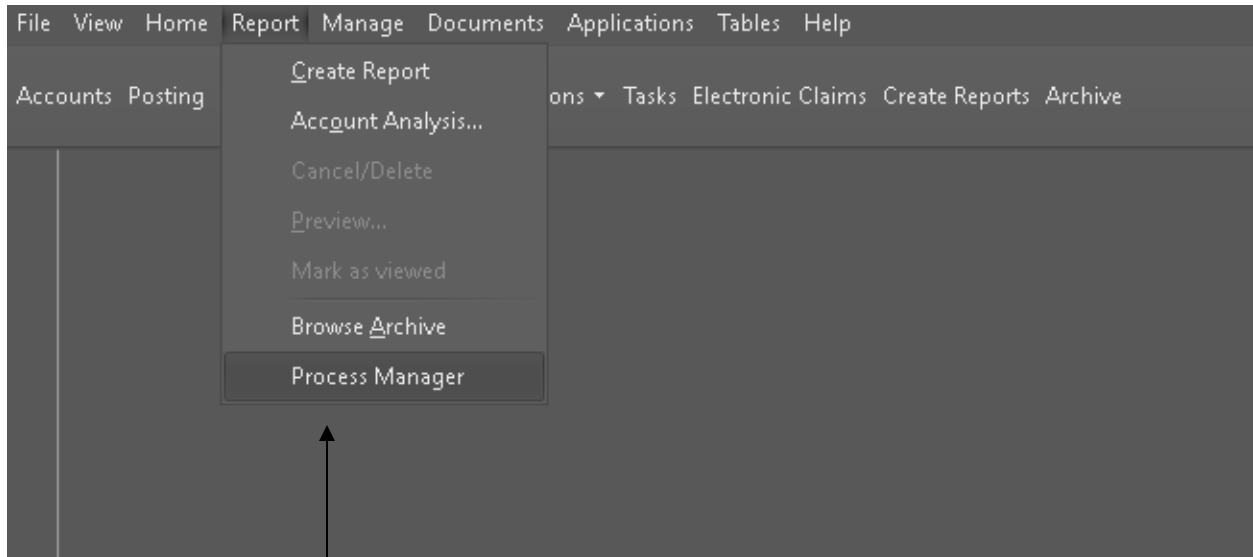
File View Home Report Manage Documents Applications Tables Help

Accounts Posting

Create Report
Account Analysis...
Cancel/Delete
Preview...
Mark as viewed
Browse Archive
Process Manager

ons ▾ Tasks Electronic Claims Create Reports Archive